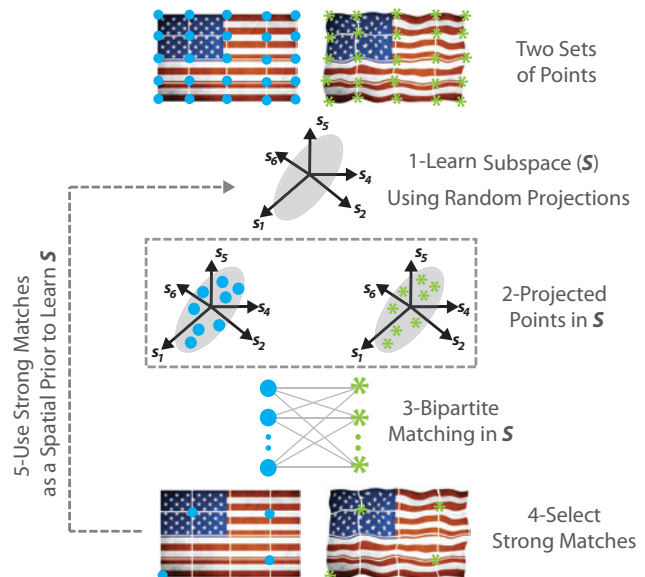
Two Sets of Points

$s_5$ $s_6$ $s_4$ $s_3$ $s_2$ $s_1$

1-Learn Subspace (***S***) Using Random Projections

$s_5$ $s_6$ $s_4$ $s_2$ $s_1$

$s_5$ $s_6$ $s_4$ $s_2$ $s_1$

2-Projected Points in ***S***

3-Bipartite Matching in ***S***

4-Select Strong Matches

5-Use Strong Matches as a Spatial Prior to Learn ***S***